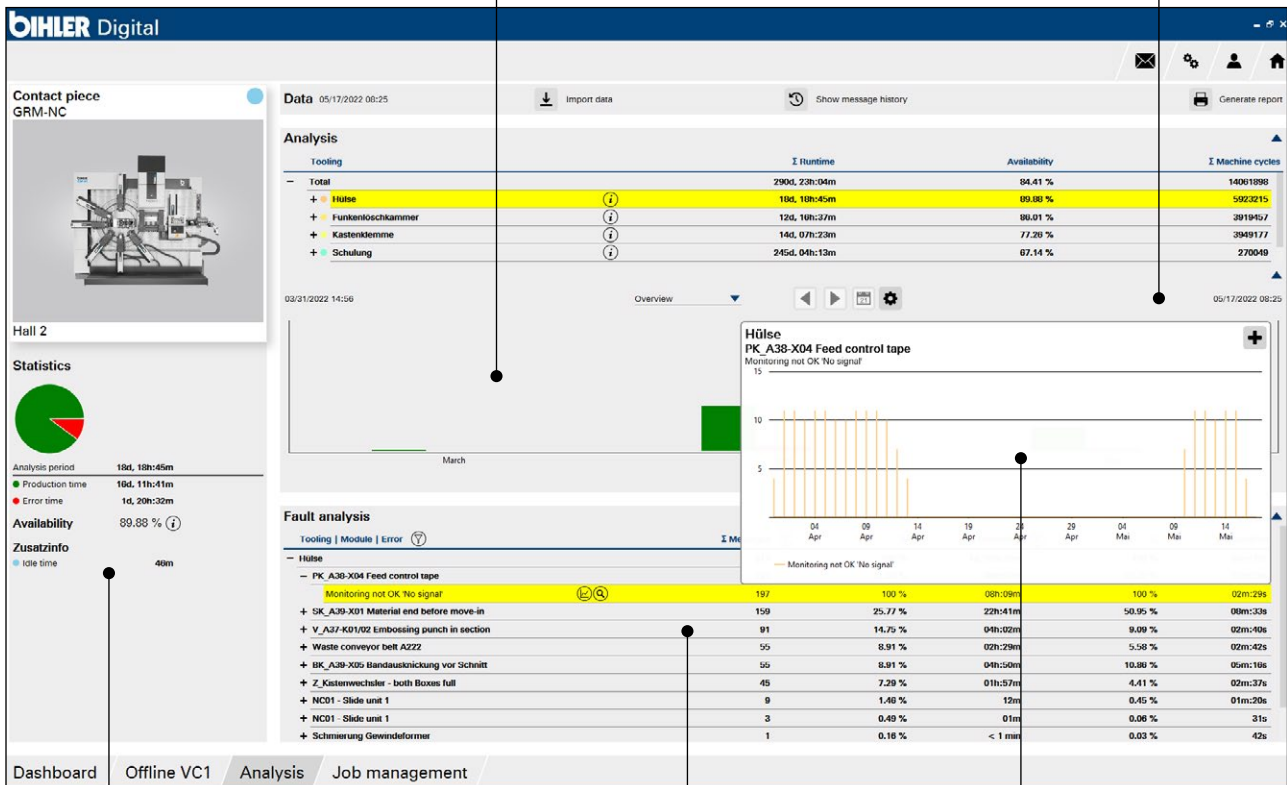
BIHLER Digital

Contact piece
GRM-NC

Hall 2

Statistics

Analysis period 18d, 18h:45m
Production time 16d, 11h:41m
Error time 1d, 20h:32m

Availability 89.88 %

Zusatzinfo
Idle time 46m

Data 05/17/2022 08:25

Import data

Show message history

Generate report

Analysis

| Tooling | Σ Runtime | Availability | Σ Machine cycles |
|---|---|---|---|
| − Total | 290d, 23h:04m | 84.41 % | 14061898 |
| + Hülse | 18d, 18h:45m | 89.88 % | 5923215 |
| + Funkenlöschkammer | 12d, 10h:37m | 86.01 % | 3919457 |
| + Kastenklemme | 14d, 07h:23m | 77.28 % | 3949177 |
| + Schulung | 245d, 04h:13m | 67.14 % | 270049 |

03/31/2022 14:56

Overview

05/17/2022 08:25

March

Hülse
PK_A38-X04 Feed control tape
Monitoring not OK 'No signal'

15
10
5

04 Apr
09 Apr
14 Apr
19 Apr
24 Apr
29 Apr
04 Mai
09 Mai
14 Mai

Monitoring not OK 'No signal'

Fault analysis

Tooling | Module | Error

Σ Me

| | | | | | |
|---|---|---|---|---|---|
| − Hülse | | | | | |
| − PK_A38-X04 Feed control tape | | | | | |
| Monitoring not OK 'No signal' | 197 | 100 % | 08h:09m | 100 % | 02m:29s |
| + SK_A39-X01 Material end before move-in | 159 | 25.77 % | 22h:41m | 50.95 % | 08m:33s |
| + V_A37-K01/02 Embossing punch in section | 91 | 14.75 % | 04h:02m | 9.09 % | 02m:40s |
| + Waste conveyor belt A222 | 55 | 8.91 % | 02h:29m | 5.58 % | 02m:42s |
| + BK_A39-X05 Bandausknickung vor Schnitt | 55 | 8.91 % | 04h:50m | 10.86 % | 05m:16s |
| + Z_Kistenwechsler - both Boxes full | 45 | 7.29 % | 01h:57m | 4.41 % | 02m:37s |
| + NC01 - Slide unit 1 | 9 | 1.46 % | 12m | 0.45 % | 01m:20s |
| + NC01 - Slide unit 1 | 3 | 0.49 % | 01m | 0.06 % | 31s |
| + Schmierung Gewindeformer | 1 | 0.16 % | < 1 min | 0.03 % | 42s |

Dashboard | Offline VC1 | Analysis | Job management